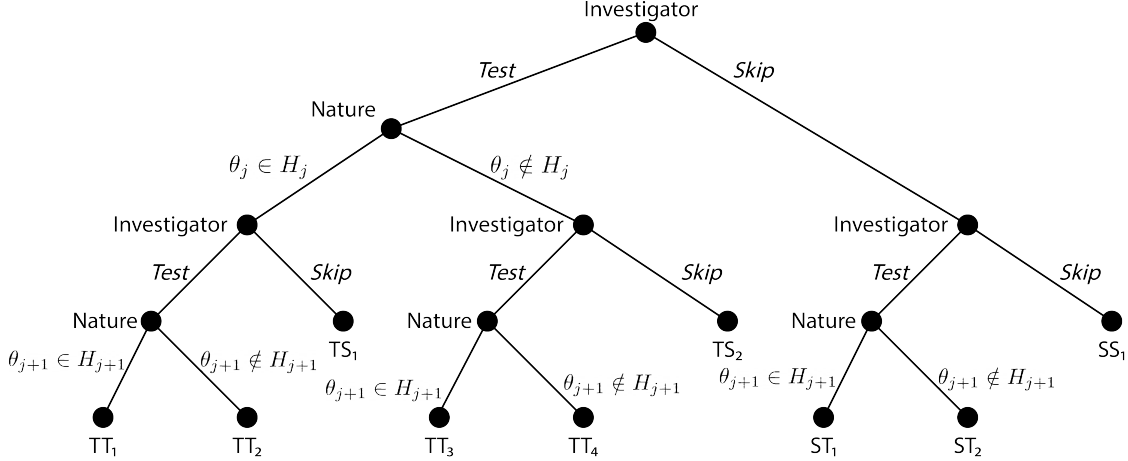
Investigator

Test

Skip

Nature

$\theta_j \in H_j$

$\theta_j \notin H_j$

Investigator

Investigator

Investigator

Test

Skip

Test

Skip

Test

Skip

Nature

TS$_1$

Nature

TS$_2$

Nature

SS$_1$

$\theta_{j+1} \in H_{j+1}$

$\theta_{j+1} \notin H_{j+1}$

$\theta_{j+1} \in H_{j+1}$

$\theta_{j+1} \notin H_{j+1}$

$\theta_{j+1} \in H_{j+1}$

$\theta_{j+1} \notin H_{j+1}$

TT$_1$

TT$_2$

TT$_3$

TT$_4$

ST$_1$

ST$_2$